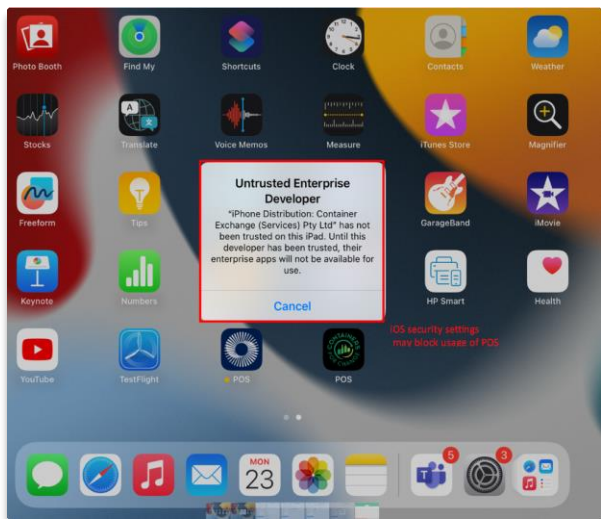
Photo Booth
Find My
Shortcuts
Clock
Contacts
Weather

Stocks
Translate
Voice Memos
Measure
iTunes Store
Magnifier

Freeform
Tips
GarageBand
iMovie

Keynote
Numbers
HP Smart
Health

YouTube
TestFlight
POS
POS

Untrusted Enterprise Developer

"iPhone Distribution: Container Exchange (Services) Pty Ltd" has not been trusted on this iPad. Until this developer has been trusted, their enterprise apps will not be available for use.

Cancel

IOS security settings may block usage of POS

MON
23
5
3